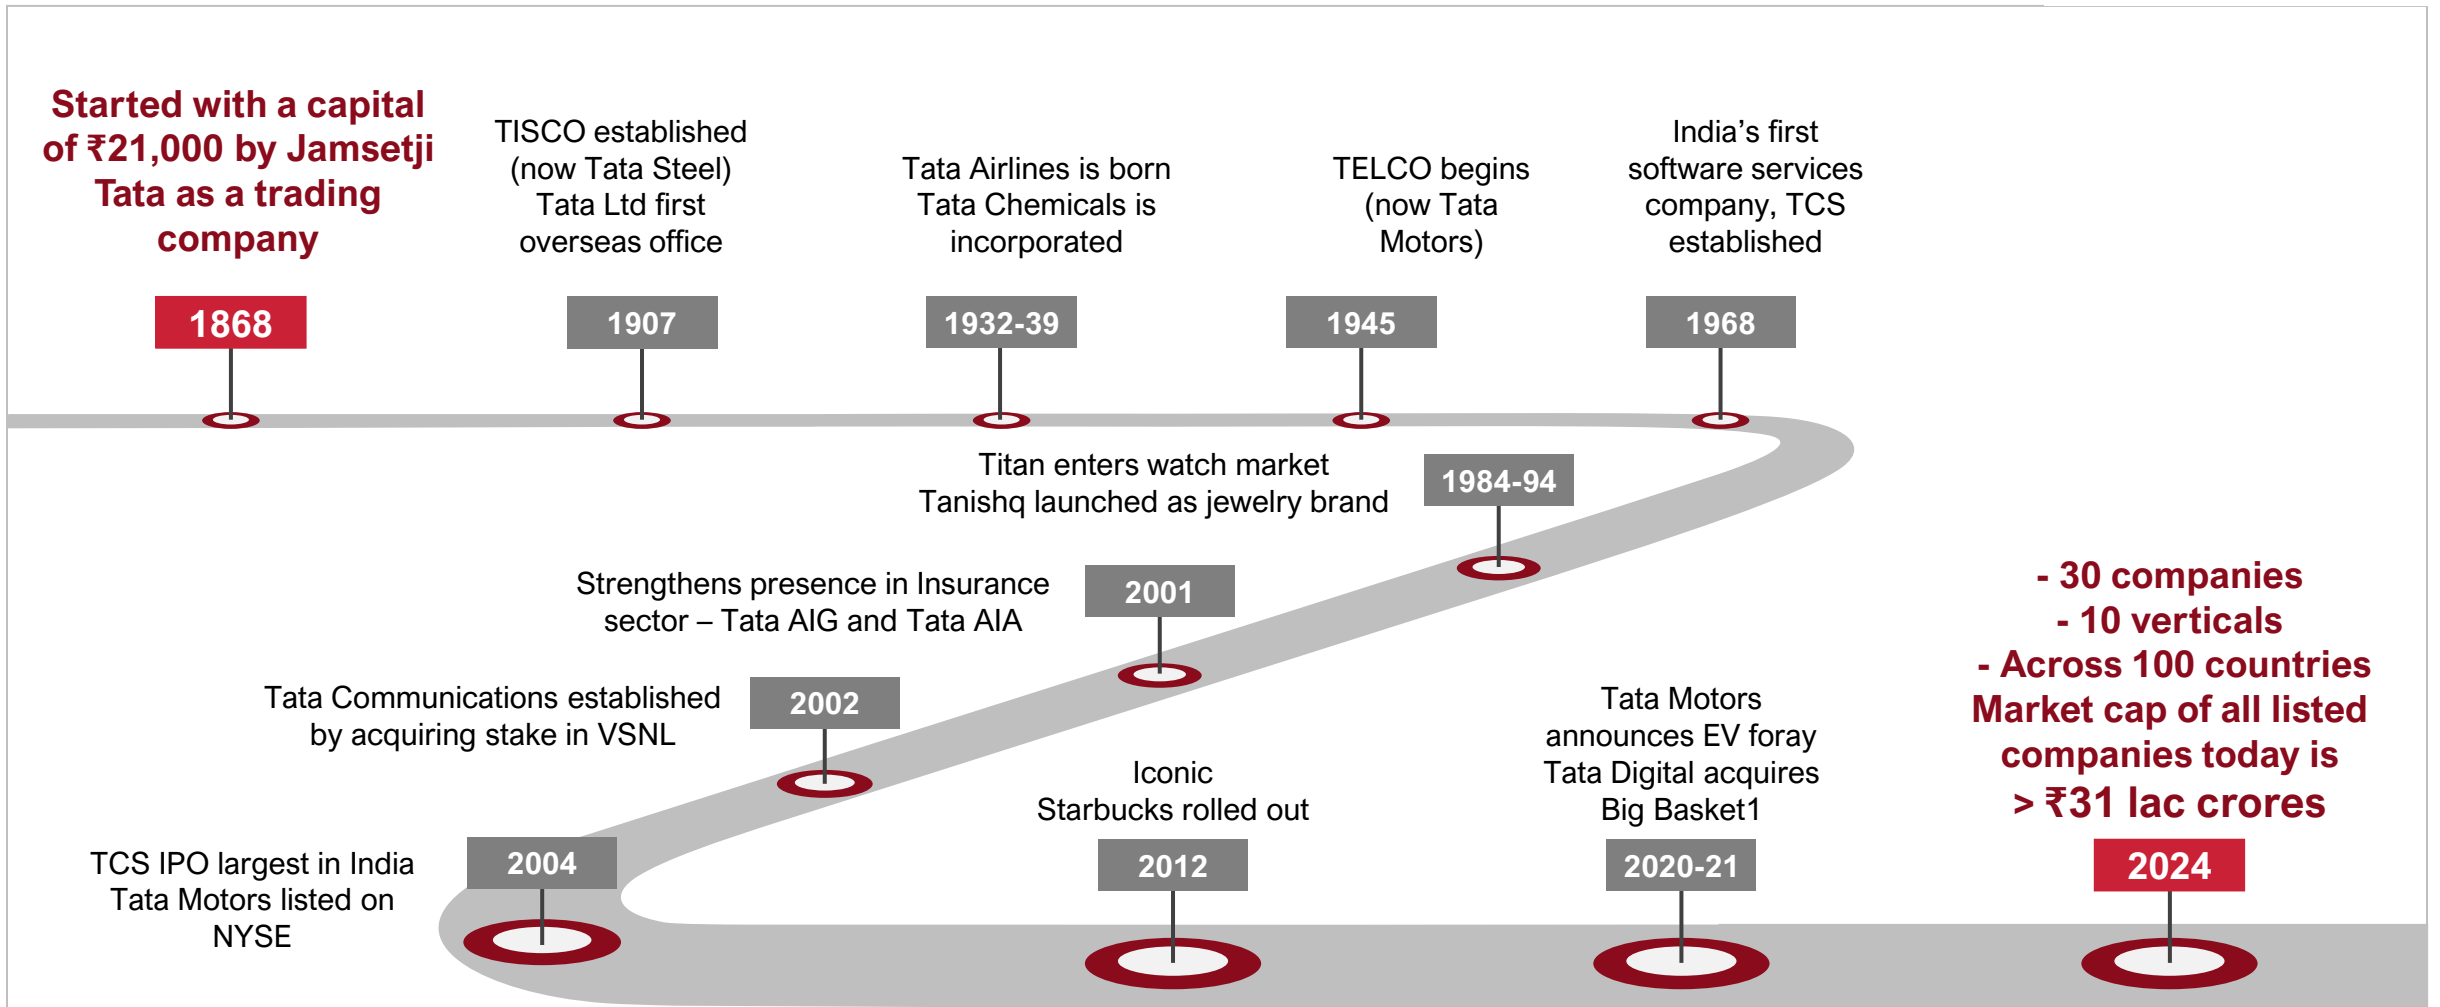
Started with a capital of ₹21,000 by Jamsetji Tata as a trading company

1868

TISCO established (now Tata Steel) Tata Ltd first overseas office

1907

Tata Airlines is born Tata Chemicals is incorporated

1932-39

TELCO begins (now Tata Motors)

1945

India’s first software services company, TCS established

1968

Titan enters watch market Tanishq launched as jewelry brand

1984-94

Strengthens presence in Insurance sector – Tata AIG and Tata AIA

2001

Tata Communications established by acquiring stake in VSNL

2002

TCS IPO largest in India Tata Motors listed on NYSE

2004

Iconic Starbucks rolled out

2012

Tata Motors announces EV foray Tata Digital acquires Big Basket1

2020-21

- 30 companies
- 10 verticals
- Across 100 countries
Market cap of all listed companies today is > ₹31 lac crores

2024